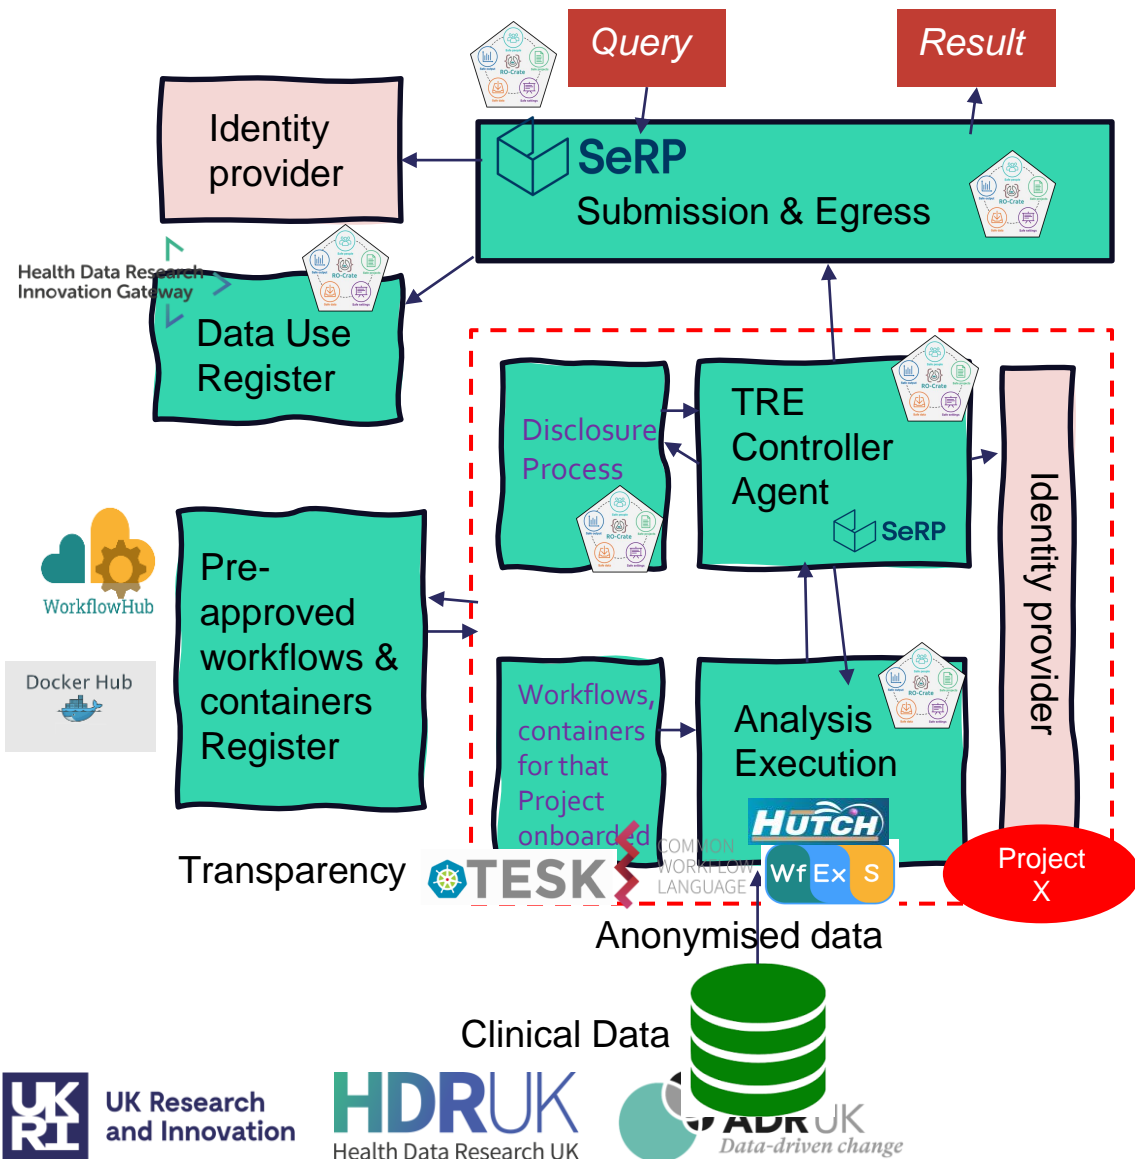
Query

Result

Identity provider

SeRP
Submission & Egress

RO-Crate

Health Data Research Innovation Gateway

Data Use Register

Disclosure Process

TRE Controller Agent

SeRP

Identity provider

WorkflowHub

Docker Hub

Pre-approved workflows & containers Register

Workflows, containers for that Project onboarded

Analysis Execution

HUTCH

COMMON WORKFLOW LANGUAGE

Wf Ex S

Project X

Transparency

TESK

Anonymised data

Clinical Data

UK Research and Innovation

HDRUK
Health Data Research UK

ADR UK
Data-driven change